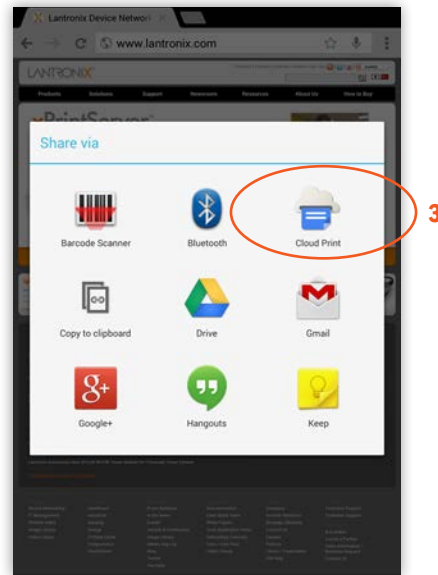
Lantronix Device Network

www.lantronix.com

LANTRONIX

Products Solutions Support Newsroom Resources About Us How to Buy

xPrintServer

Share via

Barcode Scanner

Bluetooth

Cloud Print

3

Copy to clipboard

Drive

Gmail

Google+

Hangouts

Keep